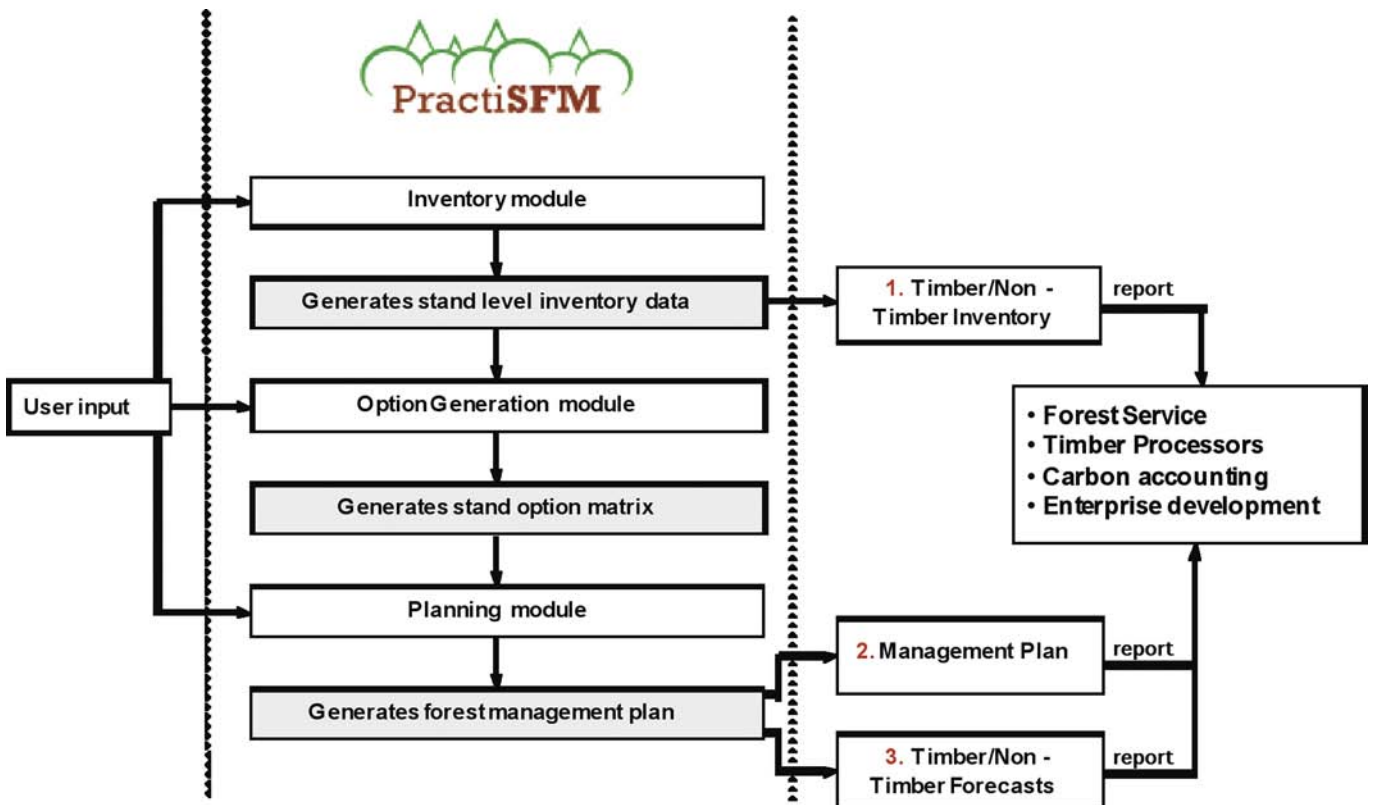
PractiSFM

Inventory module

Generates stand level inventory data

1. Timber/Non - Timber Inventory

report

User input

Option Generation module

• Forest Service
• Timber Processors
• Carbon accounting
• Enterprise development

Generates stand option matrix

Planning module

2. Management Plan

report

Generates forest management plan

3. Timber/Non - Timber Forecasts

report